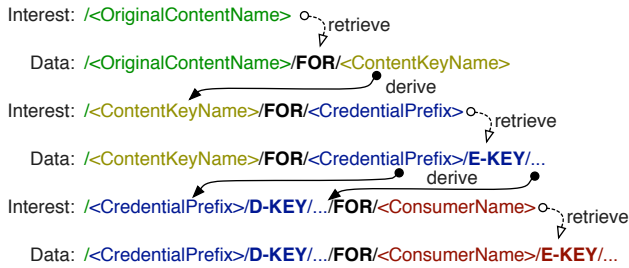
Interest: /<OriginalContentName>

retrieve

Data: /<OriginalContentName>/FOR/<ContentKeyName>

derive

Interest: /<ContentKeyName>/FOR/<CredentialPrefix>

retrieve

Data: /<ContentKeyName>/FOR/<CredentialPrefix>/E-KEY/...

derive

Interest: /<CredentialPrefix>/D-KEY/.../FOR/<ConsumerName>

retrieve

Data: /<CredentialPrefix>/D-KEY/.../FOR/<ConsumerName>/E-KEY/...